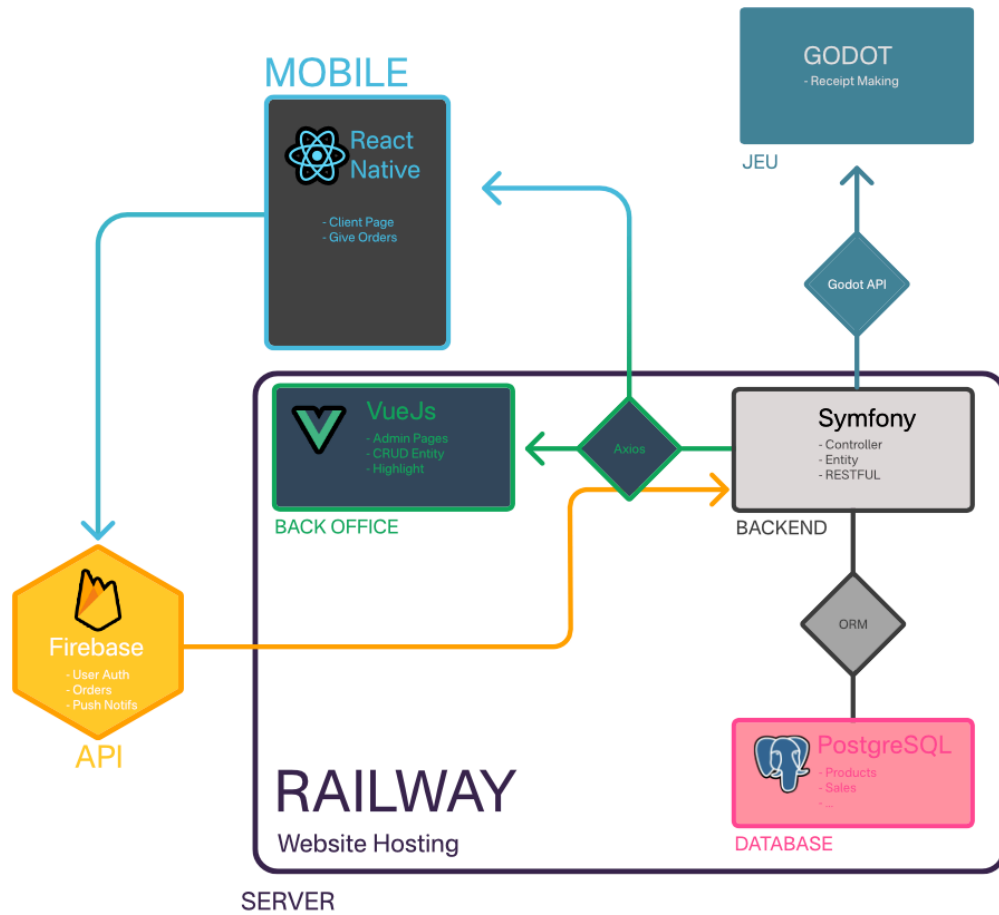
MOBILE

React Native

- Client Page
- Give Orders

GODOT

- Receipt Making

JEU

Godot API

VueJs

- Admin Pages
- CRUD Entity
- Highlight

BACK OFFICE

Axios

Symfony

- Controller
- Entity
- RESTFUL

BACKEND

ORM

Firebase

- User Auth
- Orders
- Push Notifs

API

RAILWAY

Website Hosting

PostgreSQL

- Products
- Sales
- ...

DATABASE

SERVER